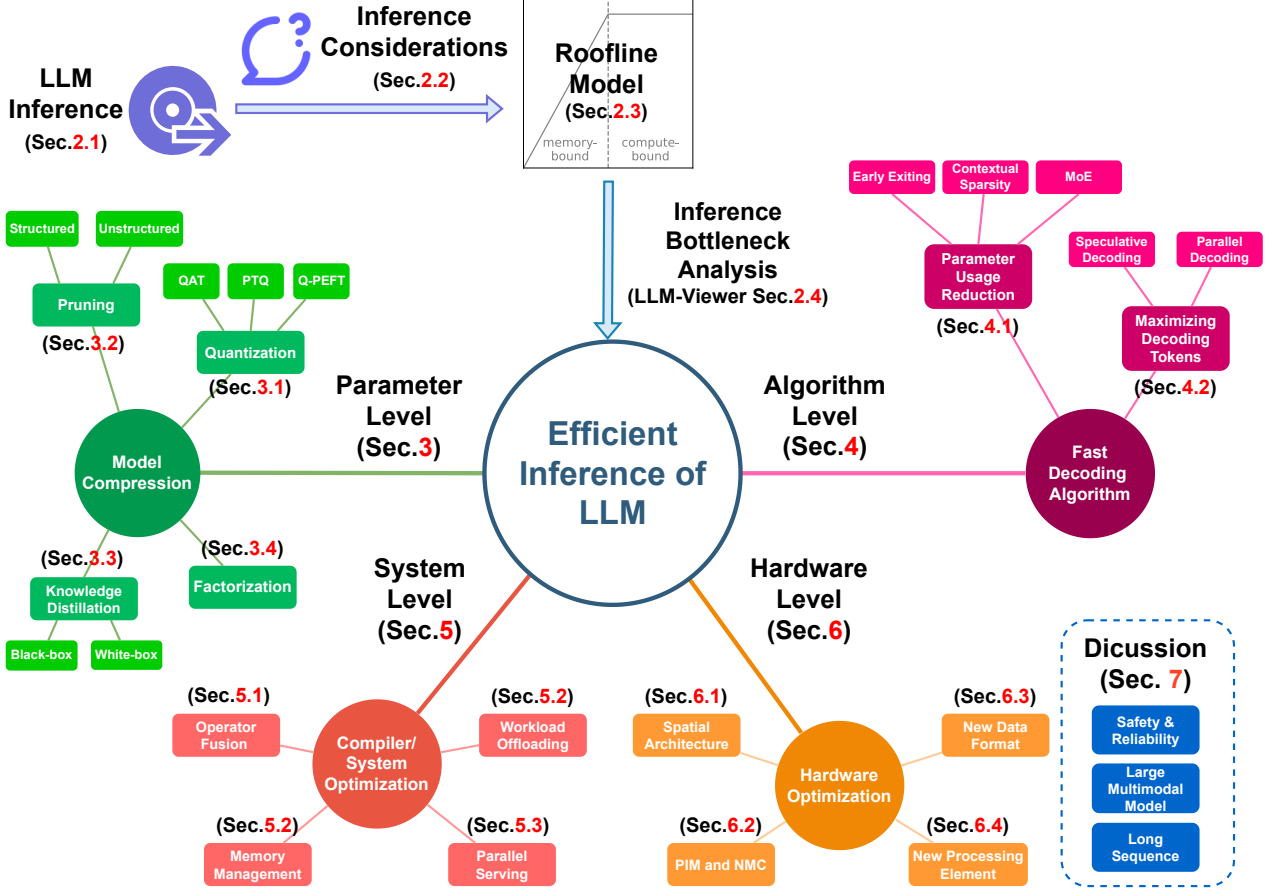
LLM Inference (Sec.2.1)

Inference Considerations (Sec.2.2)

Roofline Model (Sec.2.3)

memory-bound

compute-bound

Inference Bottleneck Analysis (LLM-Viewer Sec.2.4)

Efficient Inference of LLM

Parameter Level (Sec.3)

Algorithm Level (Sec.4)

System Level (Sec.5)

Hardware Level (Sec.6)

Model Compression

Structured

Unstructured

Pruning

(Sec.3.2)

QAT

PTQ

Q-PEFT

Quantization

(Sec.3.1)

(Sec.3.3)

Knowledge Distillation

Black-box

White-box

(Sec.3.4)

Factorization

Early Exiting

Contextual Sparsity

MoE

Parameter Usage Reduction

(Sec.4.1)

Speculative Decoding

Parallel Decoding

Maximizing Decoding Tokens

(Sec.4.2)

Fast Decoding Algorithm

Compiler/ System Optimization

(Sec.5.1)

Operator Fusion

(Sec.5.2)

Workload Offloading

(Sec.5.2)

Memory Management

(Sec.5.3)

Parallel Serving

Hardware Optimization

(Sec.6.1)

Spatial Architecture

(Sec.6.3)

New Data Format

(Sec.6.2)

PIM and NMC

(Sec.6.4)

New Processing Element

Dicussion (Sec. 7)

Safety & Reliability

Large Multimodal Model

Long Sequence